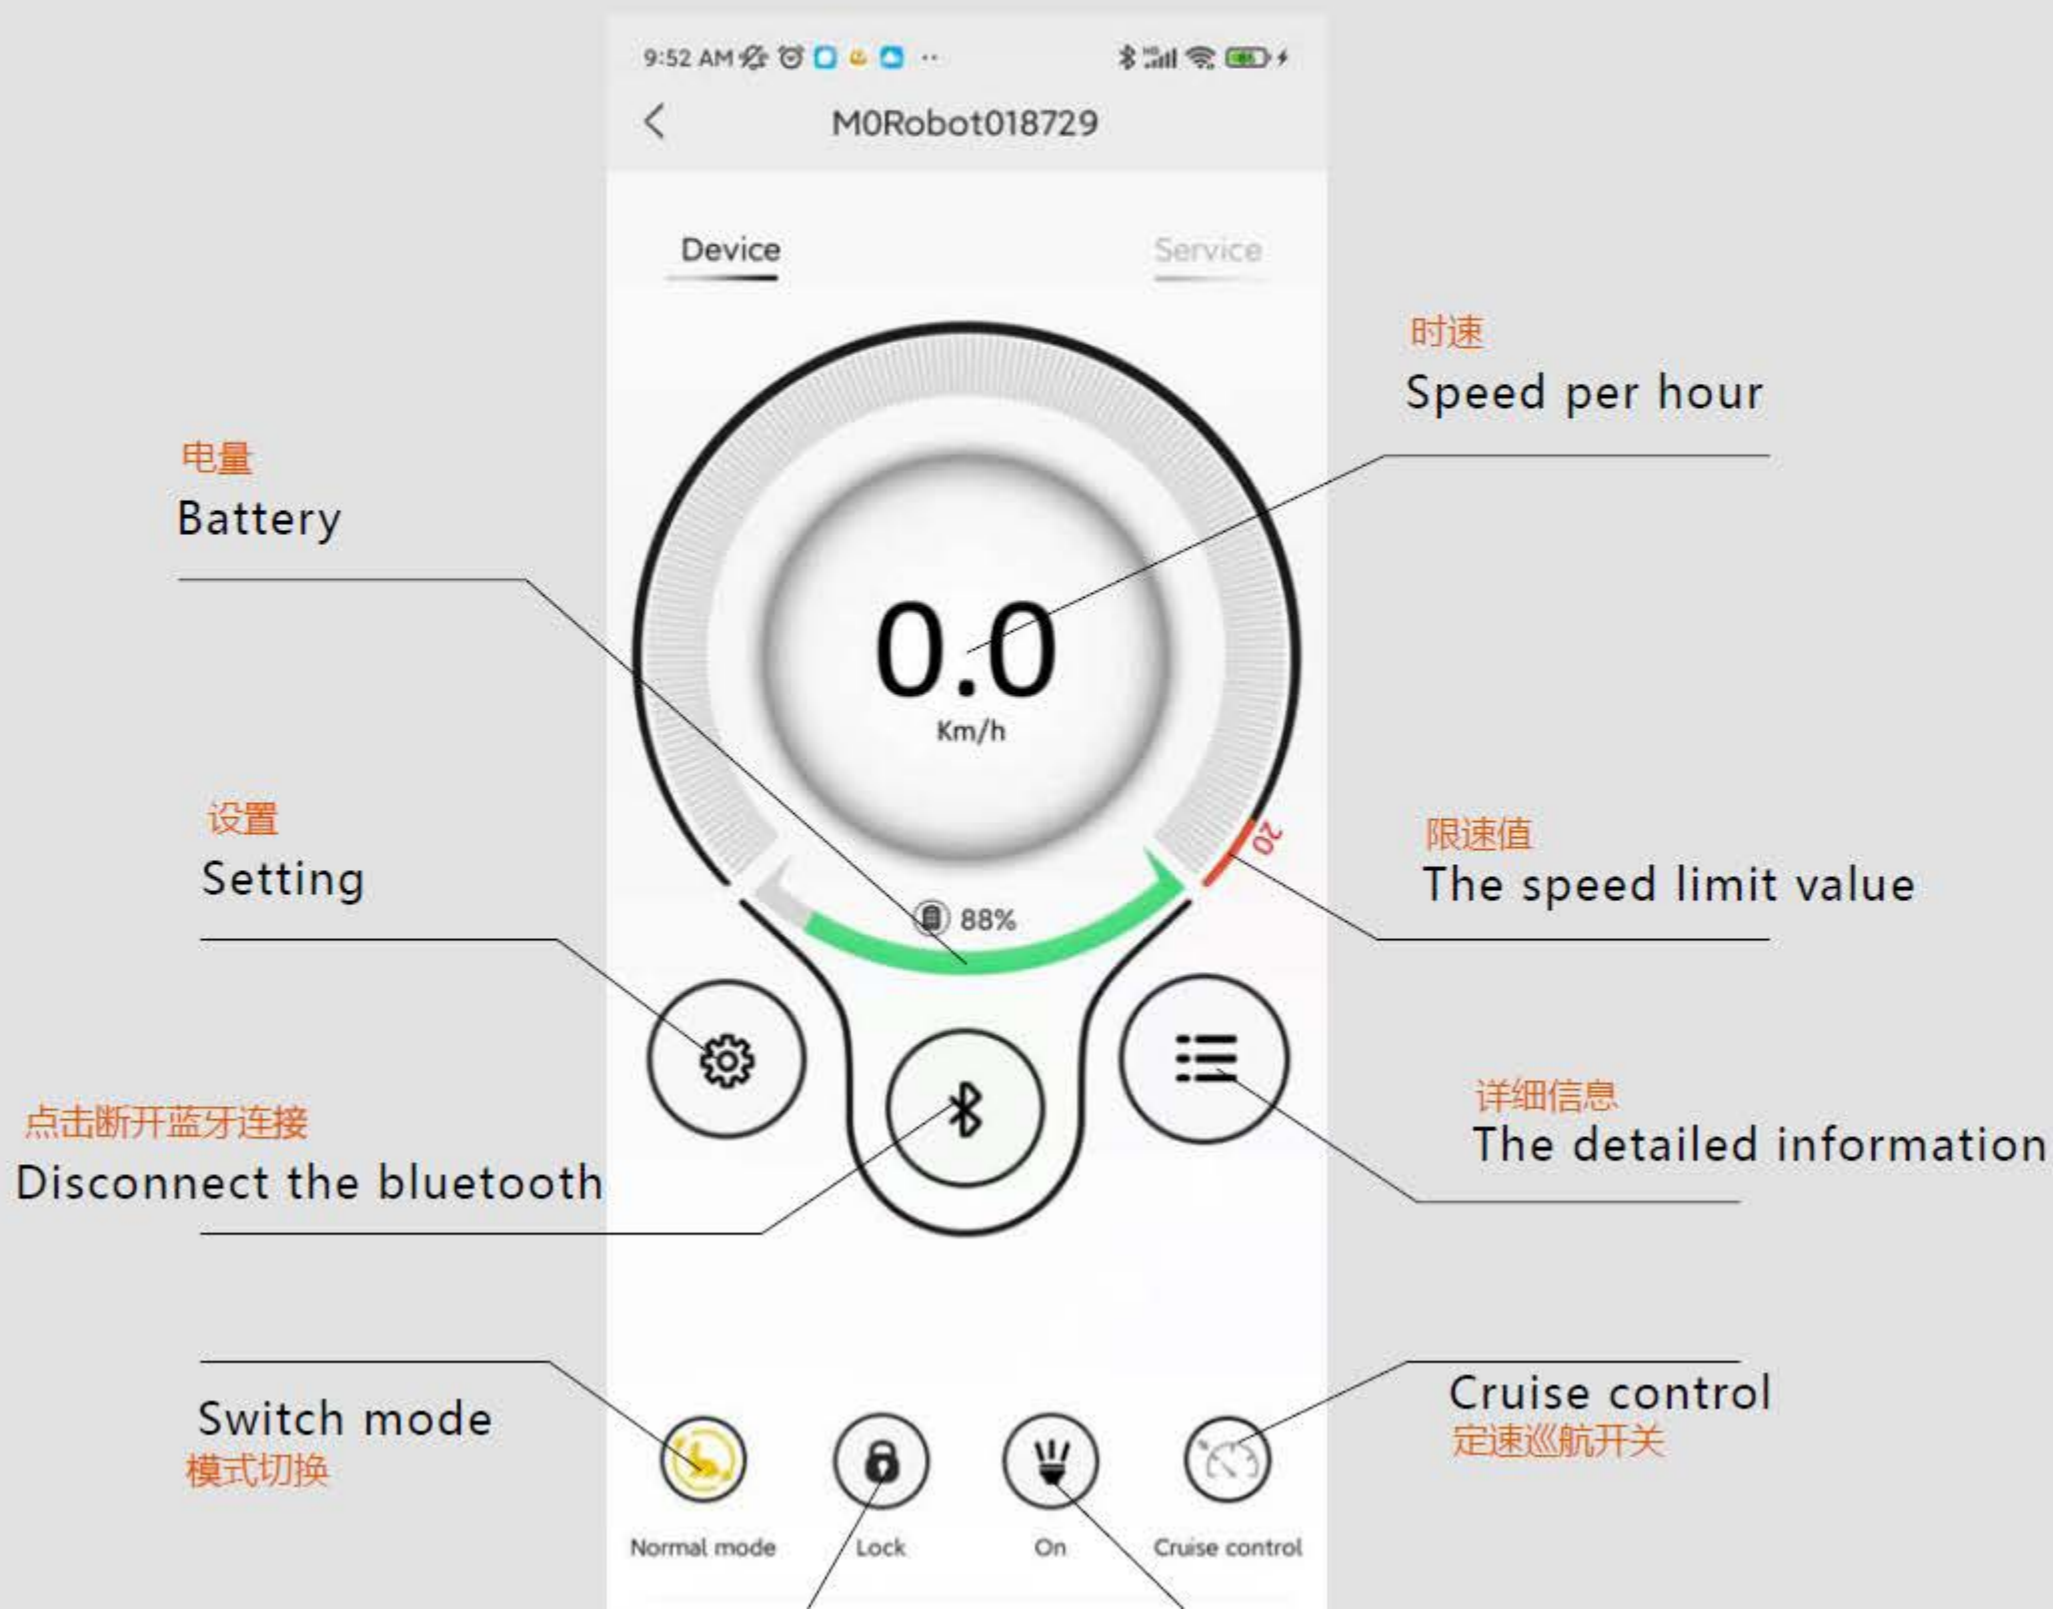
9:52 AM

M0Robot018729

Device

Service

时速
Speed per hour

电量
Battery

0.0
Km/h

设置
Setting

20

限速值
The speed limit value

88%

点击断开蓝牙连接
Disconnect the bluetooth

详细信息
The detailed information

Switch mode
模式切换

Cruise control
定速巡航开关

Normal mode

Lock

On

Cruise control